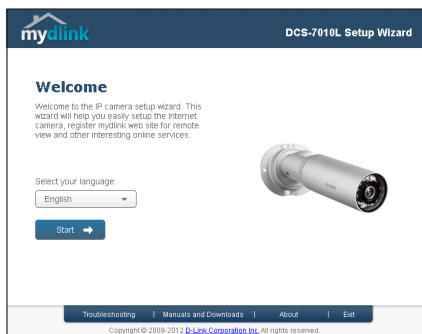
mydlink

DCS-7010L Setup Wizard

Welcome

Welcome to the IP camera setup wizard. This wizard will help you easily setup the Internet camera, register mydlink web site for remote view and other interesting online services.

Select your language:

English

Start

D-Link

Troubleshooting | Manuals and Downloads | About | Exit

Copyright © 2009-2012 D-Link Corporation Inc. All rights reserved.